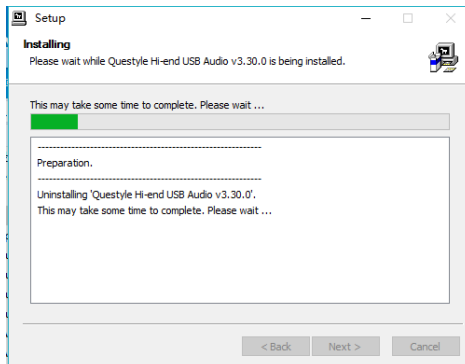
Setup

Installing

Please wait while Questyle Hi-end USB Audio v3.30.0 is being installed.

This may take some time to complete. Please wait ...

------------------------------------------------------------

Preparation.

------------------------------------------------------------

Uninstalling 'Questyle Hi-end USB Audio v3.30.0'.

This may take some time to complete. Please wait ...

< Back

Next >

Cancel